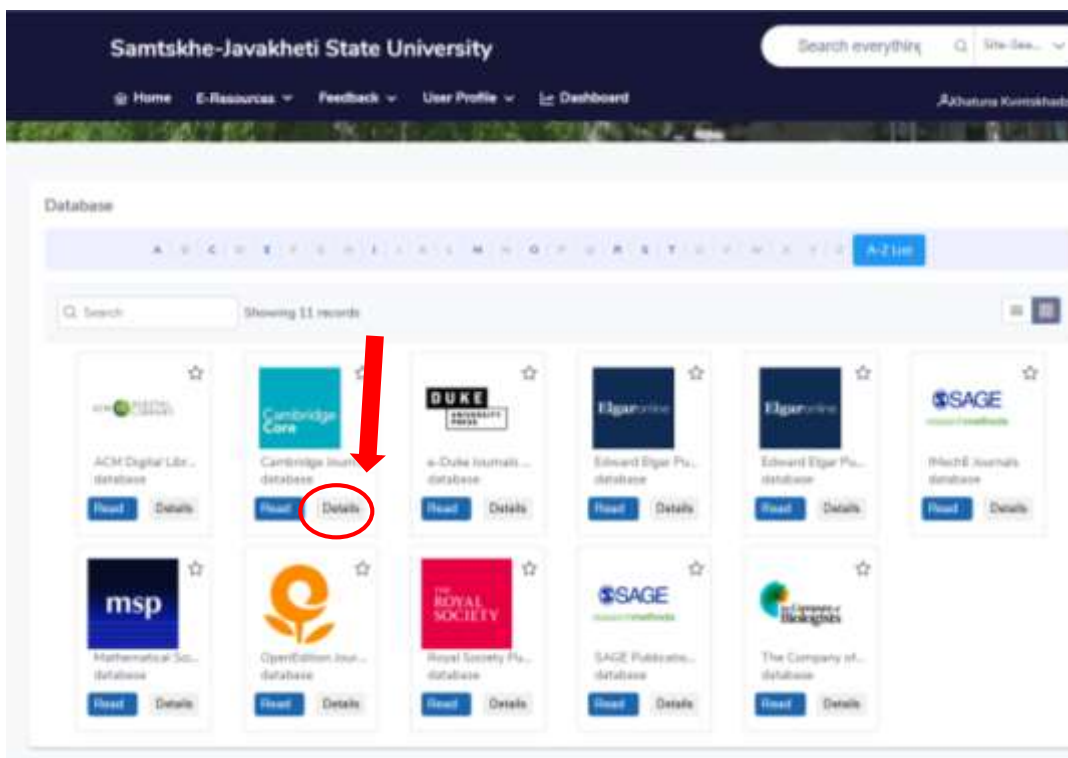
Samtskhe-Javakheti State University

Search everythi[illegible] Site-Sea...

Home E-Resources Feedback User Profile Dashboard

Khatuna Kvintskhadz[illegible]

Database

A B C D E F G H I J K L M N O P Q R S T U V W X Y Z A-Z List

Search Showing 11 records

ACM Digital Libr... database Read Details

Cambridge Core

Cambridge Journ... database Read Details

DUKE UNIVERSITY PRESS

e-Duke Journals ... database Read Details

Elgaronline

Edward Elgar Pu... database Read Details

Elgaronline

Edward Elgar Pu... database Read Details

SAGE research methods

IMechE Journals database Read Details

msp

Mathematical Sc... database Read Details

OpenEdition Jour... database Read Details

THE ROYAL SOCIETY

Royal Society Pu... database Read Details

SAGE research methods

SAGE Publicatio... database Read Details

The Company of Biologists

The Company of... database Read Details